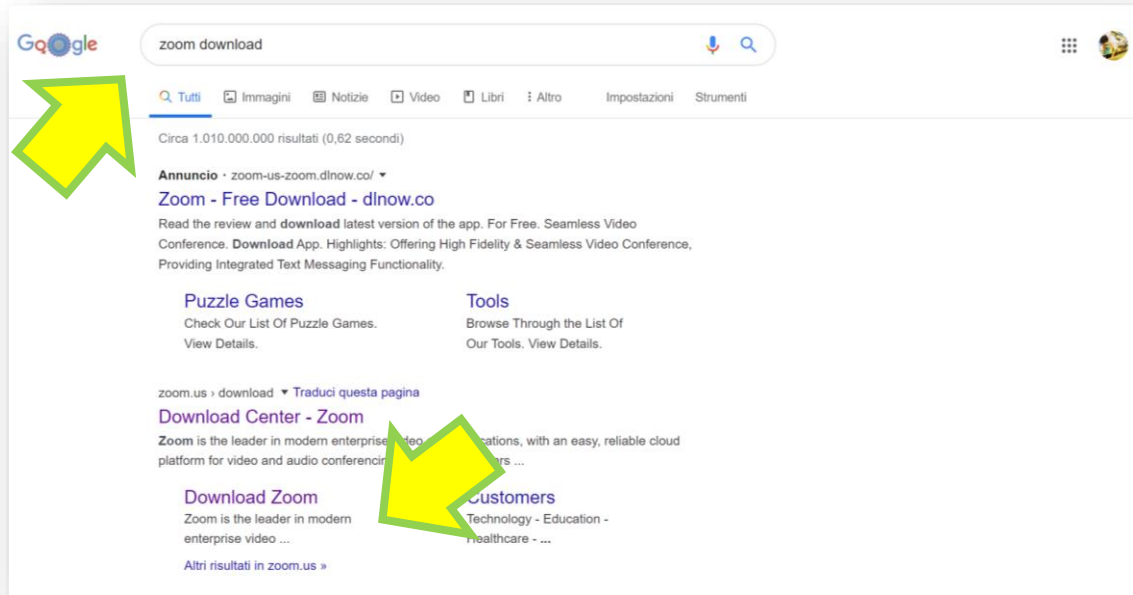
Google

zoom download

Tutti Immagini Notizie Video Libri Altro Impostazioni Strumenti

Circa 1.010.000.000 risultati (0,62 secondi)

Annuncio · zoom-us-zoom.dlnow.co/

Zoom - Free Download - dlnow.co

Read the review and download latest version of the app. For Free. Seamless Video Conference. Download App. Highlights: Offering High Fidelity & Seamless Video Conference, Providing Integrated Text Messaging Functionality.

Puzzle Games
Check Our List Of Puzzle Games. View Details.

Tools
Browse Through the List Of Our Tools. View Details.

zoom.us › download Traduci questa pagina

Download Center - Zoom

Zoom is the leader in modern enterprise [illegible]ications, with an easy, reliable cloud platform for video and audio conferencin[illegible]rs ...

Download Zoom
Zoom is the leader in modern enterprise video ...

Customers
Technology - Education - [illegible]ealthcare - ...

Altri risultati in zoom.us »